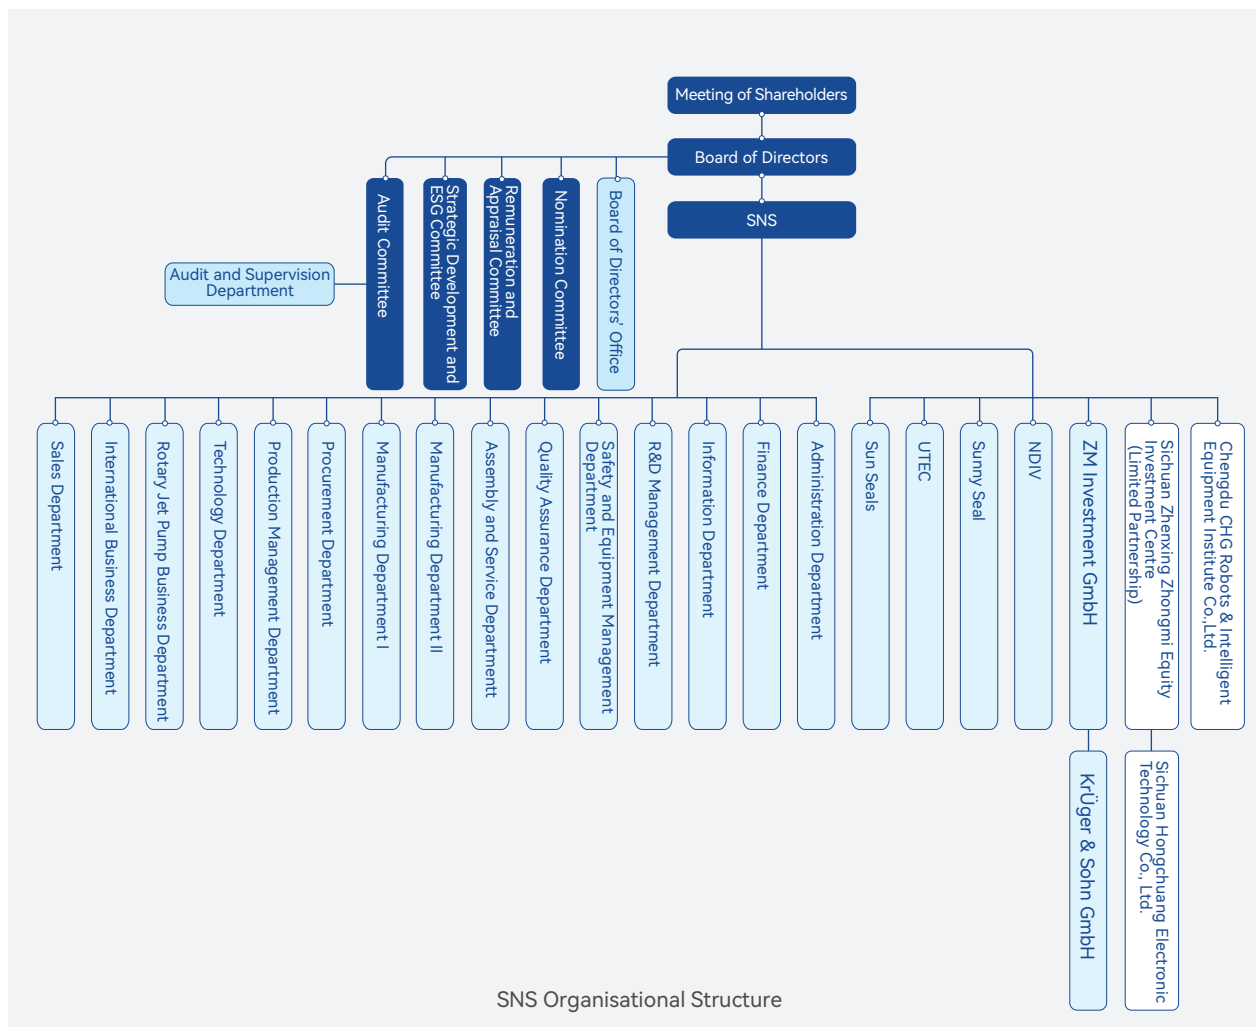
Meeting of Shareholders

Board of Directors

SNS

Audit Committee

Strategic Development and ESG Committee

Remuneration and Appraisal Committee

Nomination Committee

Board of Directors' Office

Audit and Supervision Department

Sales Department

International Business Department

Rotary Jet Pump Business Department

Technology Department

Production Management Department

Procurement Department

Manufacturing Department I

Manufacturing Department II

Assembly and Service Departmentt

Quality Assurance Department

Safety and Equipment Management Department

R&D Management Department

Information Department

Finance Department

Administration Department

Sun Seals

UTEC

Sunny Seal

NDIV

ZM Investment GmbH

Sichuan Zhenxing Zhongmi Equity Investment Centre (Limited Partnership)

Chengdu CHG Robots & Intelligent Equipment Institute Co.,Ltd.

KrÜger & Sohn GmbH

Sichuan Hongchuang Electronic Technology Co., Ltd.

SNS Organisational Structure